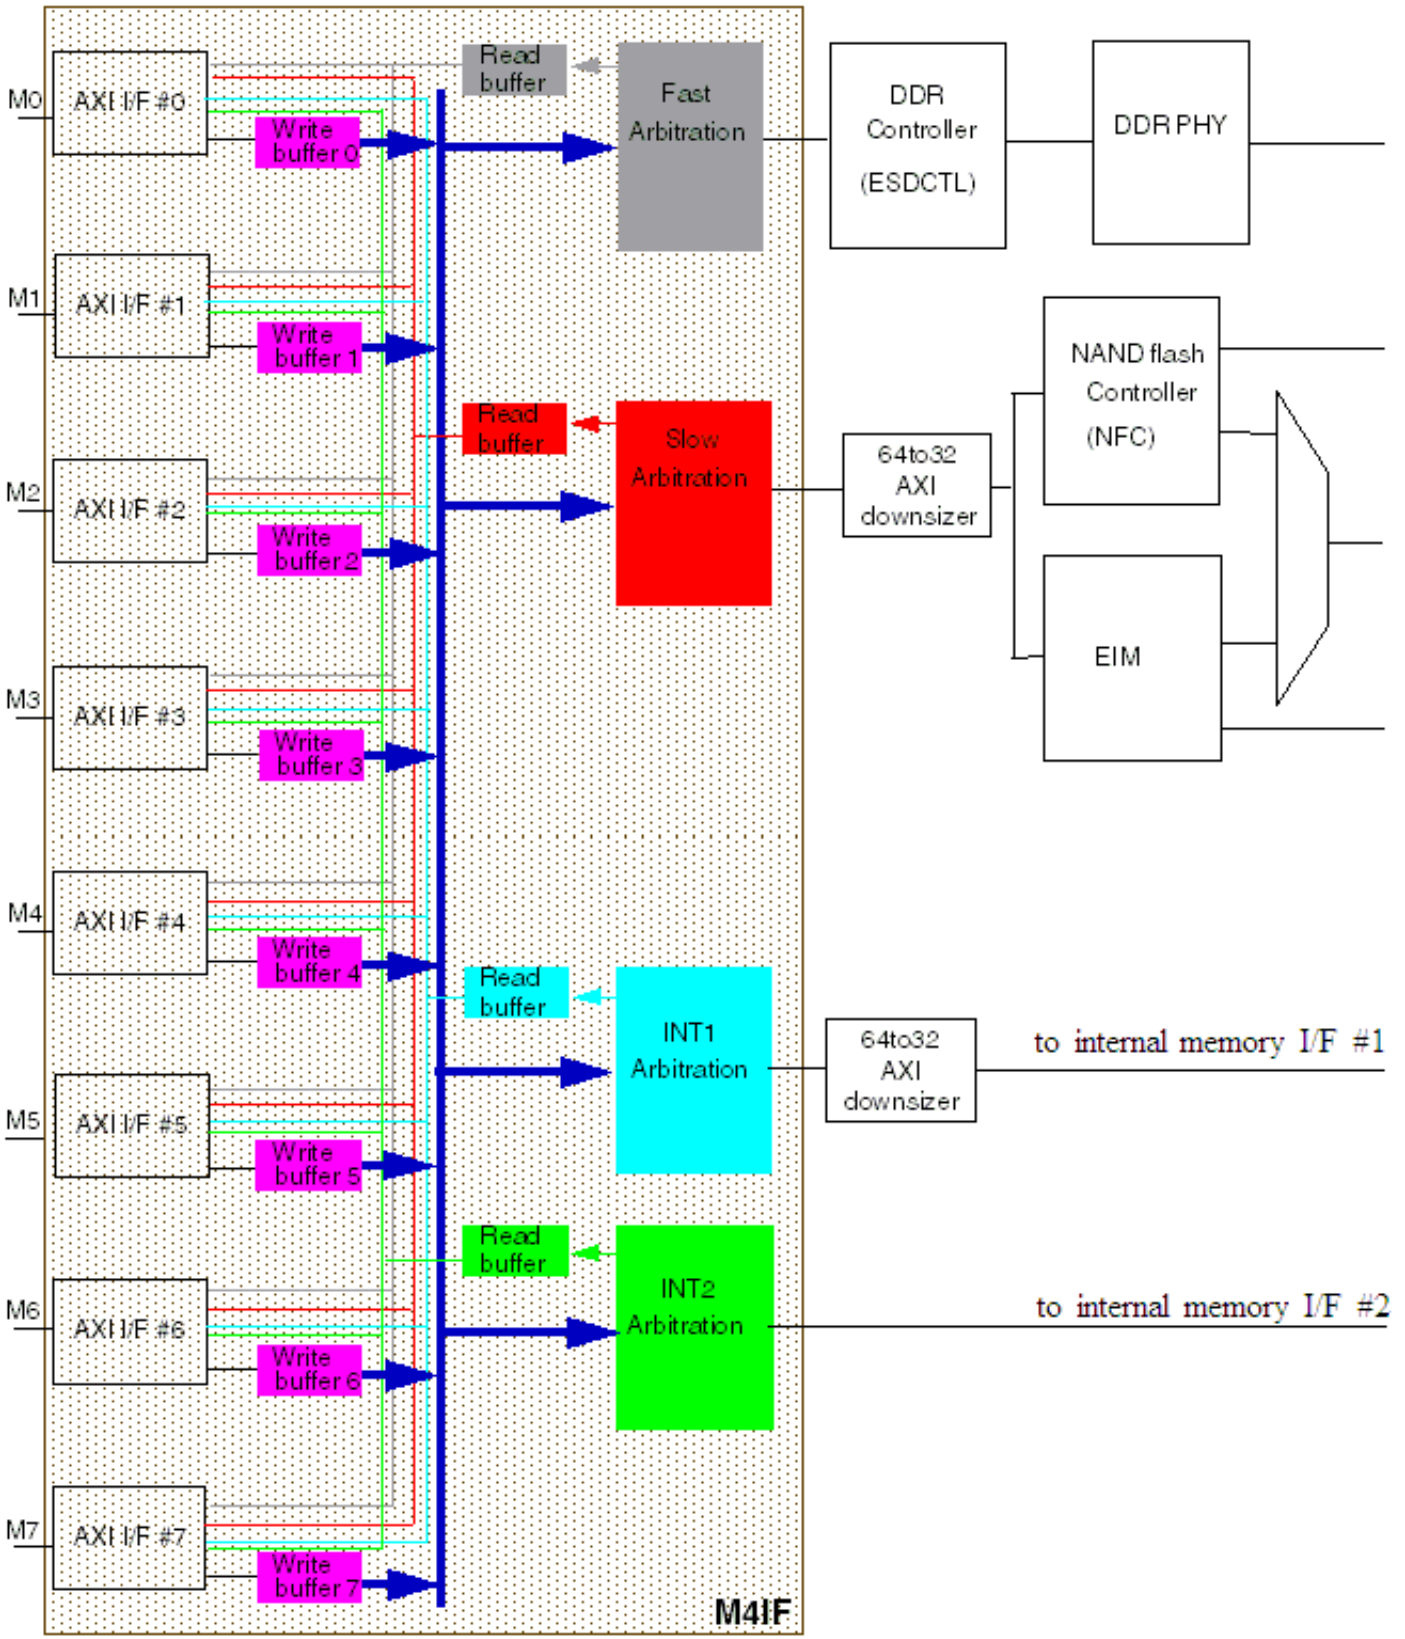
M0
AXI I/F #0
Write buffer 0
Read buffer
Fast Arbitration
DDR Controller (ESDCTL)
DDR PHY

M1
AXI I/F #1
Write buffer 1

NAND flash Controller (NFC)

M2
AXI I/F #2
Write buffer 2
Read buffer
Slow Arbitration
64to32 AXI downsizer

EIM

M3
AXI I/F #3
Write buffer 3

M4
AXI I/F #4
Write buffer 4
Read buffer
INT1 Arbitration
64to32 AXI downsizer
to internal memory I/F #1

M5
AXI I/F #5
Write buffer 5

Read buffer
INT2 Arbitration
to internal memory I/F #2

M6
AXI I/F #6
Write buffer 6

M7
AXI I/F #7
Write buffer 7

M4IF